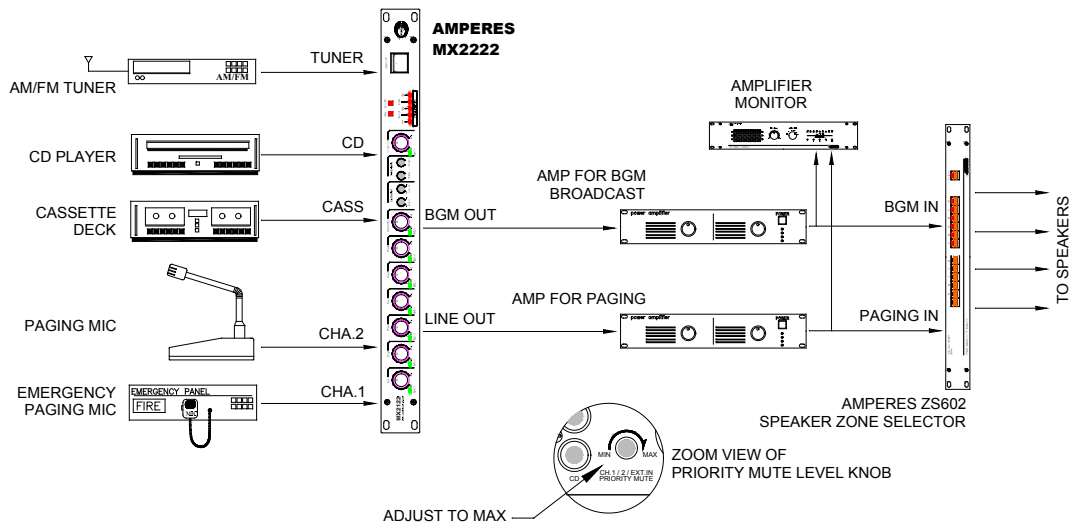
AMPERES
MX2222

AM/FM TUNER

AM/FM

TUNER

CD PLAYER

CD

CASSETTE DECK

CASS

PAGING MIC

CHA.2

EMERGENCY PAGING MIC

EMERGENCY PANEL

FIRE

CHA.1

BGM OUT

LINE OUT

AMPLIFIER MONITOR

AMP FOR BGM BROADCAST

power amplifier

AMP FOR PAGING

power amplifier

BGM IN

PAGING IN

TO SPEAKERS

AMPERES ZS602
SPEAKER ZONE SELECTOR

MIN MAX
CD
CH.1 / 2 / EXT.IN
PRIORITY MUTE

ZOOM VIEW OF
PRIORITY MUTE LEVEL KNOB

ADJUST TO MAX